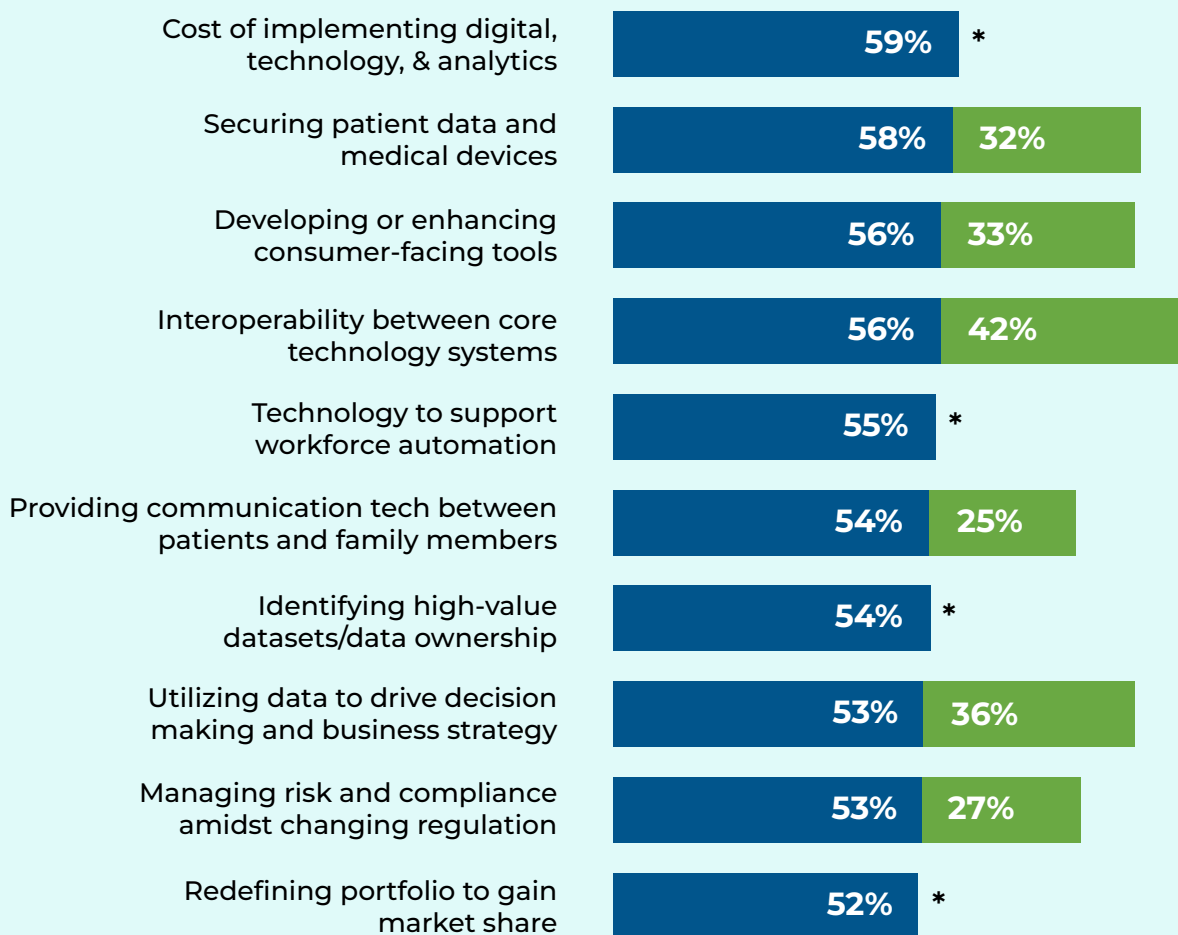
| | | |
|---|---|---|
| Cost of implementing digital, technology, & analytics | 59% | * |
| Securing patient data and medical devices | 58% | 32% |
| Developing or enhancing consumer-facing tools | 56% | 33% |
| Interoperability between core technology systems | 56% | 42% |
| Technology to support workforce automation | 55% | * |
| Providing communication tech between patients and family members | 54% | 25% |
| Identifying high-value datasets/data ownership | 54% | * |
| Utilizing data to drive decision making and business strategy | 53% | 36% |
| Managing risk and compliance amidst changing regulation | 53% | 27% |
| Redefining portfolio to gain market share | 52% | * |